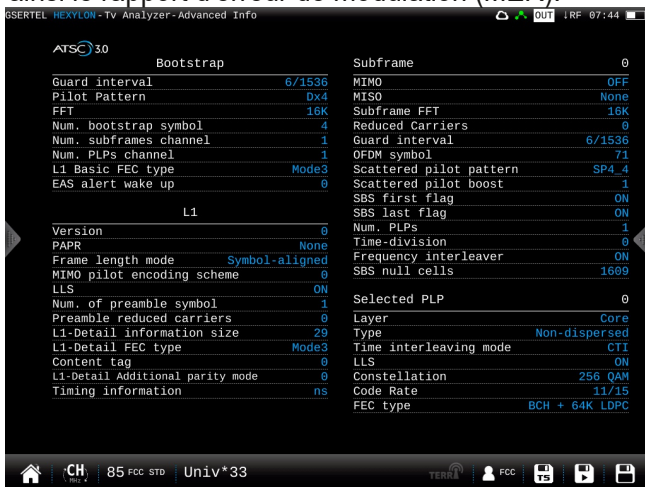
GSERTEL HEXYLON - Tv Analyzer-Advanced Info
OUT ↓RF 07:44

ATSC 3.0

Bootstrap

| | |
|---|---|
| Guard interval | 6/1536 |
| Pilot Pattern | Dx4 |
| FFT | 16K |
| Num. bootstrap symbol | 4 |
| Num. subframes channel | 1 |
| Num. PLPs channel | 1 |
| L1 Basic FEC type | Mode3 |
| EAS alert wake up | 0 |

L1

| | |
|---|---|
| Version | 0 |
| PAPR | None |
| Frame length mode | Symbol-aligned |
| MIMO pilot encoding scheme | 0 |
| LLS | ON |
| Num. of preamble symbol | 1 |
| Preamble reduced carriers | 0 |
| L1-Detail information size | 29 |
| L1-Detail FEC type | Mode3 |
| Content tag | 0 |
| L1-Detail Additional parity mode | 0 |
| Timing information | ns |

Subframe 0

| | |
|---|---|
| MIMO | OFF |
| MISO | None |
| Subframe FFT | 16K |
| Reduced Carriers | 0 |
| Guard interval | 6/1536 |
| OFDM symbol | 71 |
| Scattered pilot pattern | SP4_4 |
| Scattered pilot boost | 1 |
| SBS first flag | ON |
| SBS last flag | ON |
| Num. PLPs | 1 |
| Time-division | 0 |
| Frequency interleaver | ON |
| SBS null cells | 1609 |

Selected PLP 0

| | |
|---|---|
| Layer | Core |
| Type | Non-dispersed |
| Time interleaving mode | CTI |
| LLS | ON |
| Constellation | 256 QAM |
| Code Rate | 11/15 |
| FEC type | BCH + 64K LDPC |

CH MHz 85 FCC STD Univ*33 TERR FCC TS